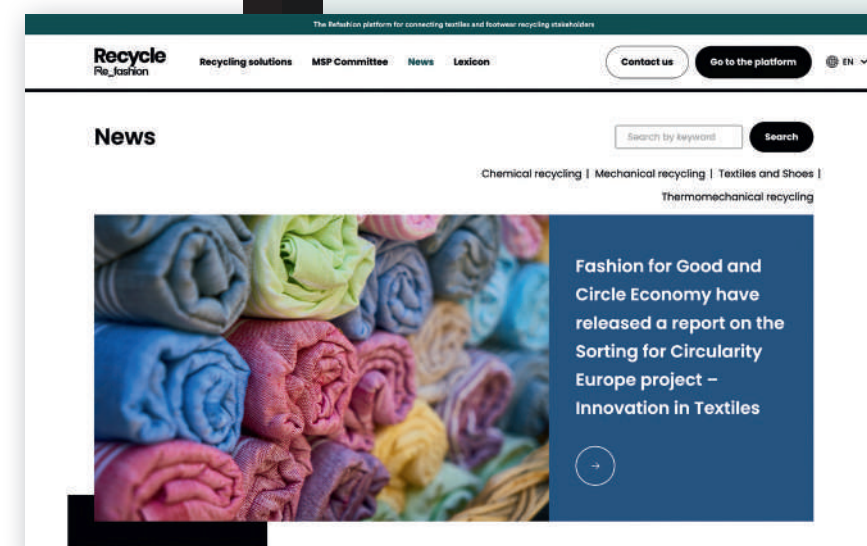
The Refashion platform for connecting textiles and footwear recycling stakeholders

Recycle Re_fashion

Recycling solutions MSP Committee News Lexicon

Contact us

Go to the platform

EN

News

Search by keyword

Search

Chemical recycling | Mechanical recycling | Textiles and Shoes | Thermomechanical recycling

Fashion for Good and Circle Economy have released a report on the Sorting for Circularity Europe project – Innovation in Textiles

→